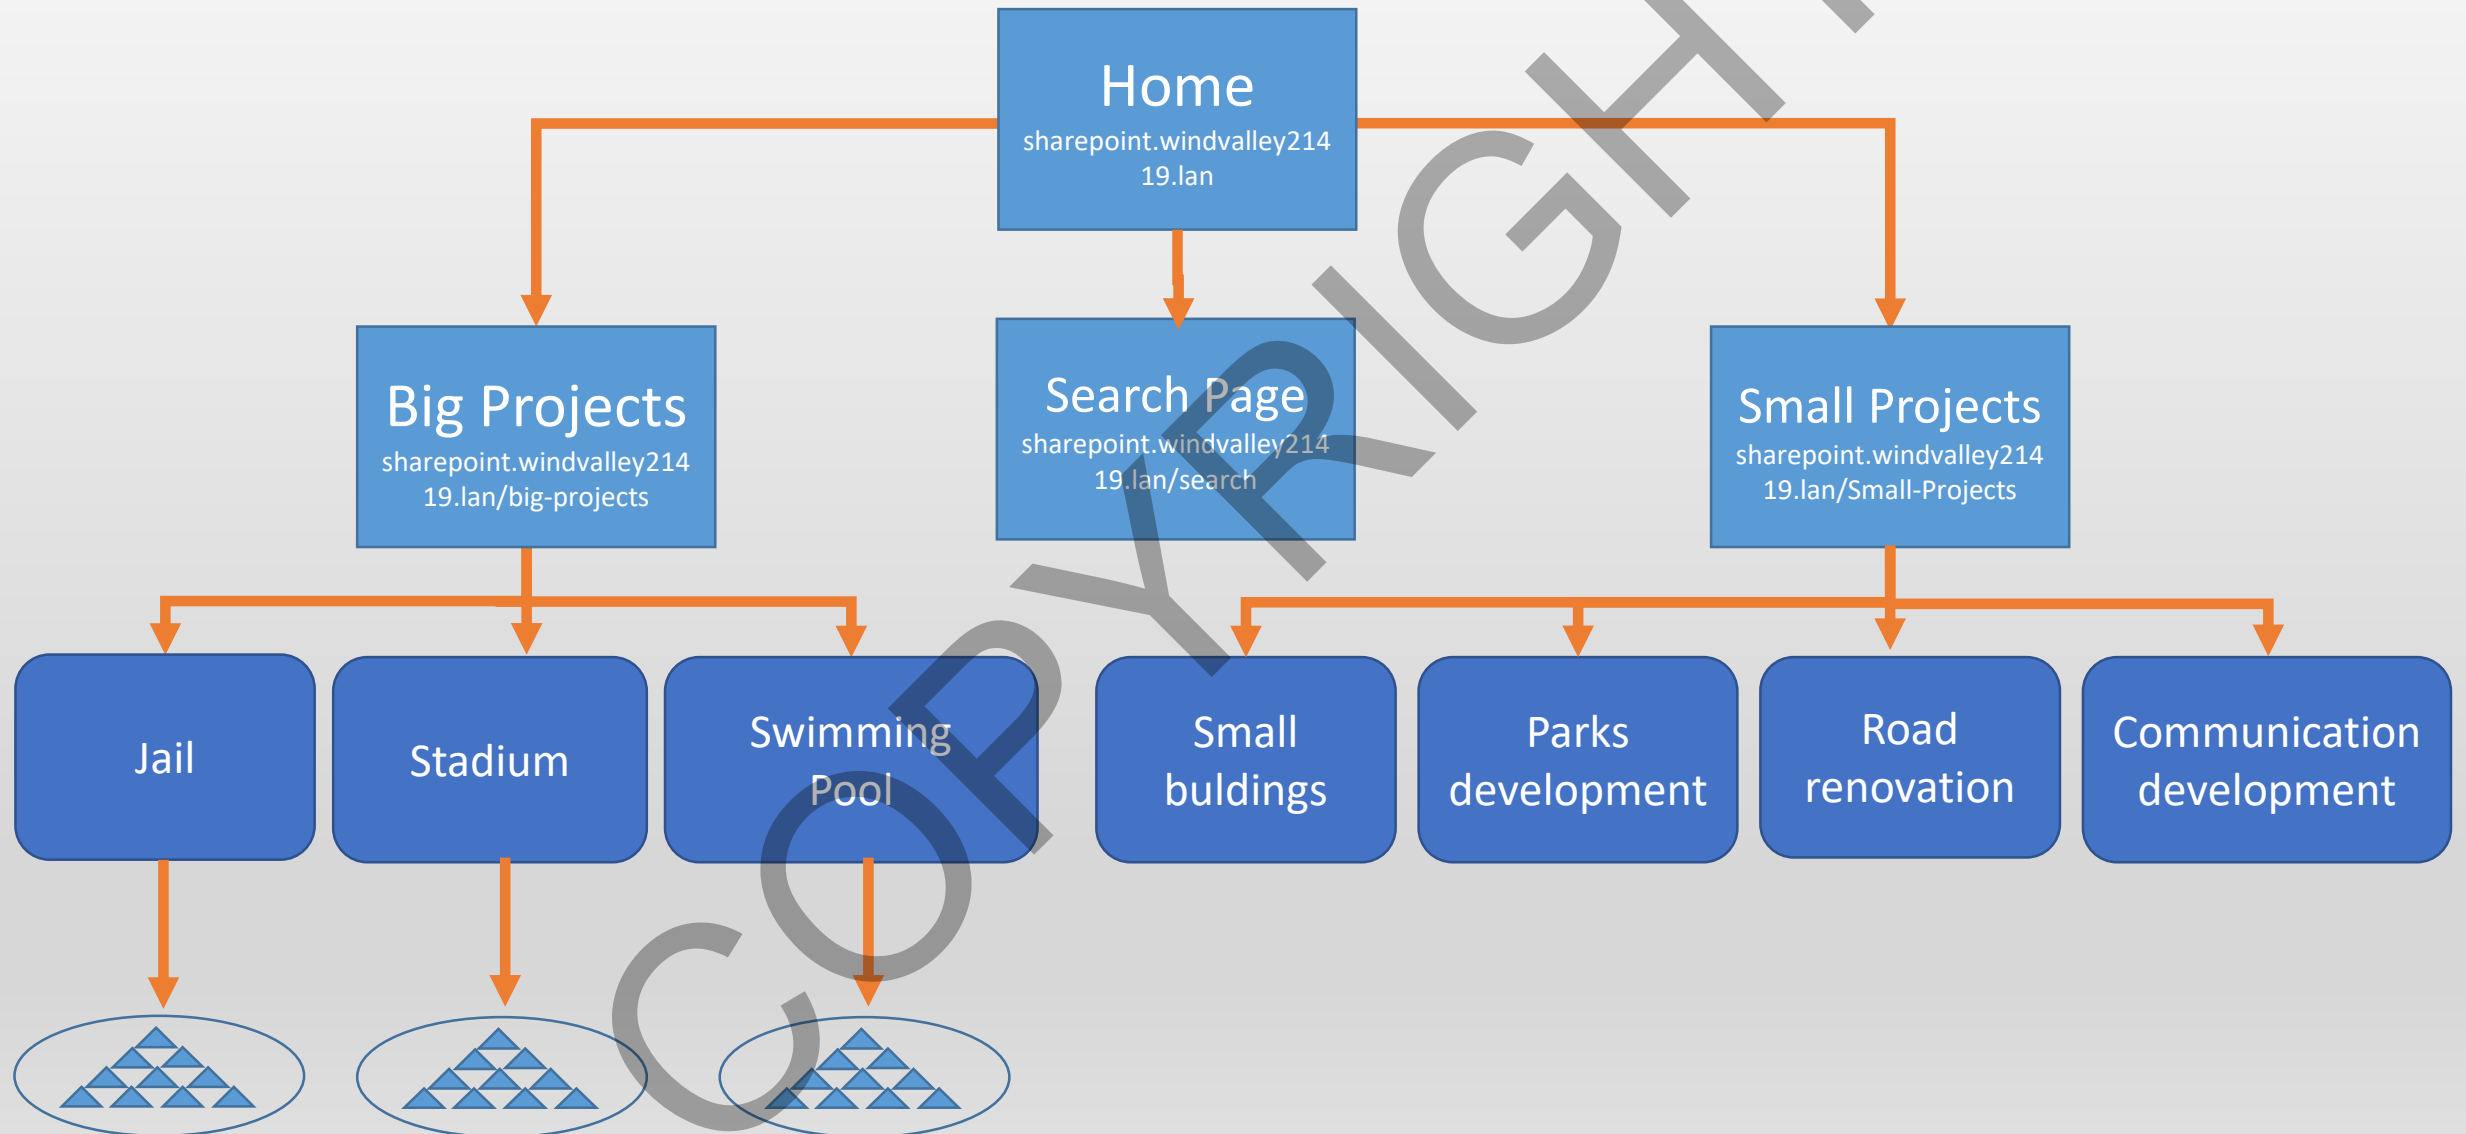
Home
sharepoint.windvalley21419.lan

Big Projects
sharepoint.windvalley21419.lan/big-projects

Search Page
sharepoint.windvalley21419.lan/search

Small Projects
sharepoint.windvalley21419.lan/Small-Projects

Jail

Stadium

Swimming Pool

Small buldings

Parks development

Road renovation

Communication development

COPYRIGHT